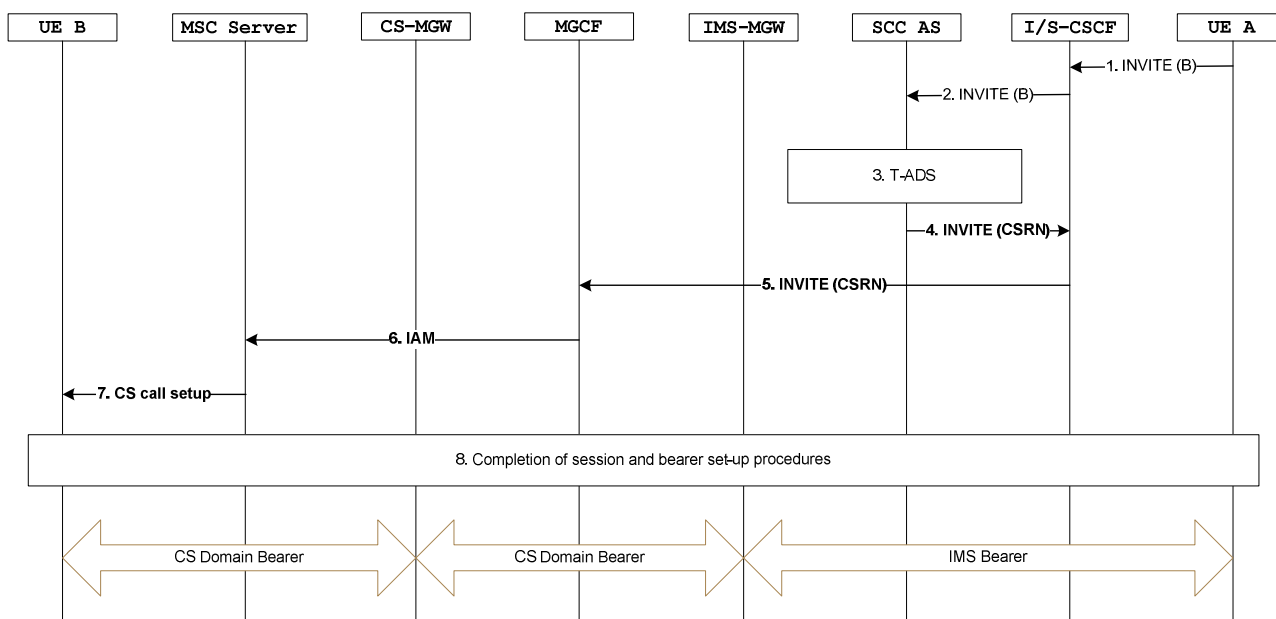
UE B
MSC Server
CS-MGW
MGCF
IMS-MGW
SCC AS
I/S-CSCF
UE A

1. INVITE (B)
2. INVITE (B)
3. T-ADS
4. INVITE (CSRN)
5. INVITE (CSRN)
6. IAM
7. CS call setup
8. Completion of session and bearer set-up procedures

CS Domain Bearer
CS Domain Bearer
IMS Bearer